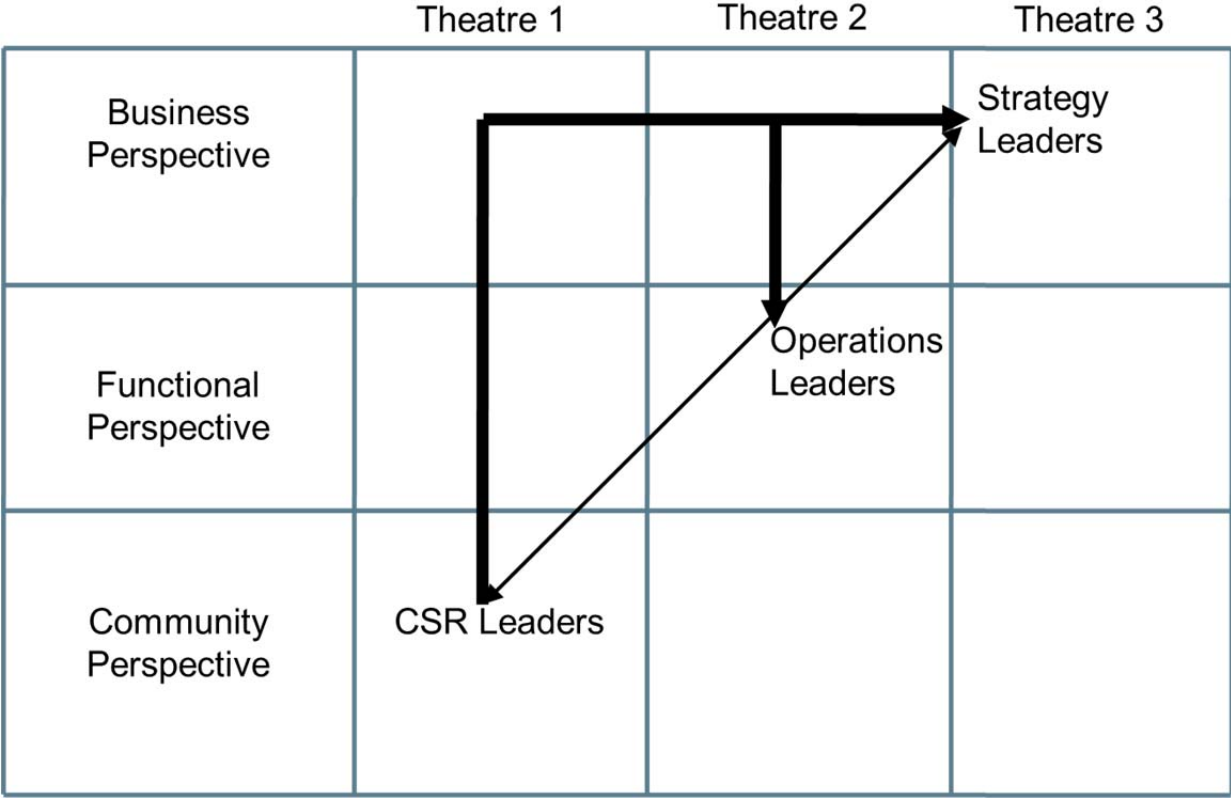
|  | Theatre 1 | Theatre 2 | Theatre 3 |
|---|---|---|---|
| Business Perspective |  |  | Strategy Leaders |
| Functional Perspective |  | Operations Leaders |  |
| Community Perspective | CSR Leaders |  |  |